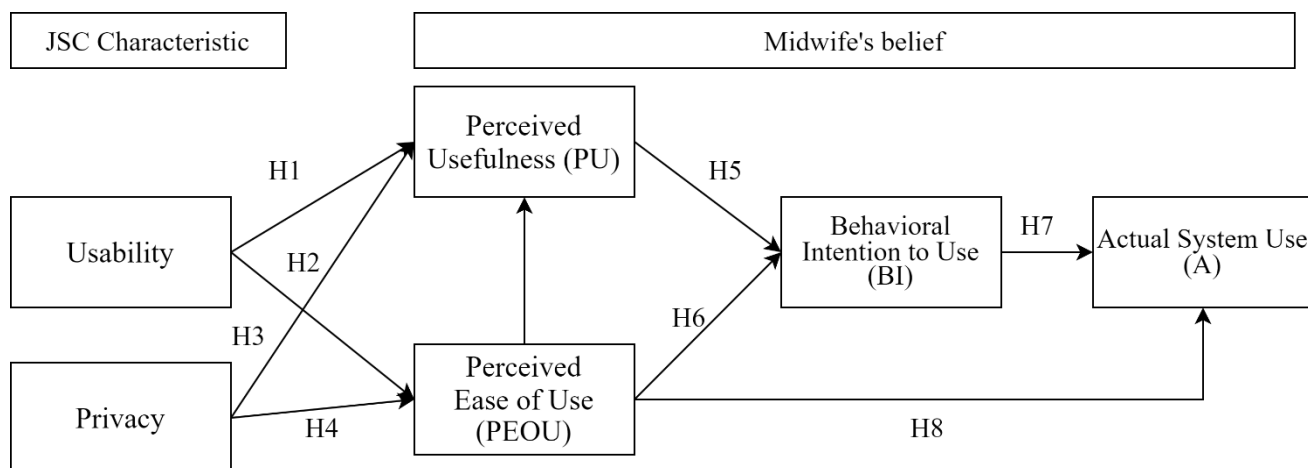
JSC Characteristic

Midwife's belief

Perceived Usefulness (PU)

H1

H5

Usability

H2

Behavioral Intention to Use (BI)

H7

Actual System Use (A)

H3

H6

Privacy

Perceived Ease of Use (PEOU)

H4

H8